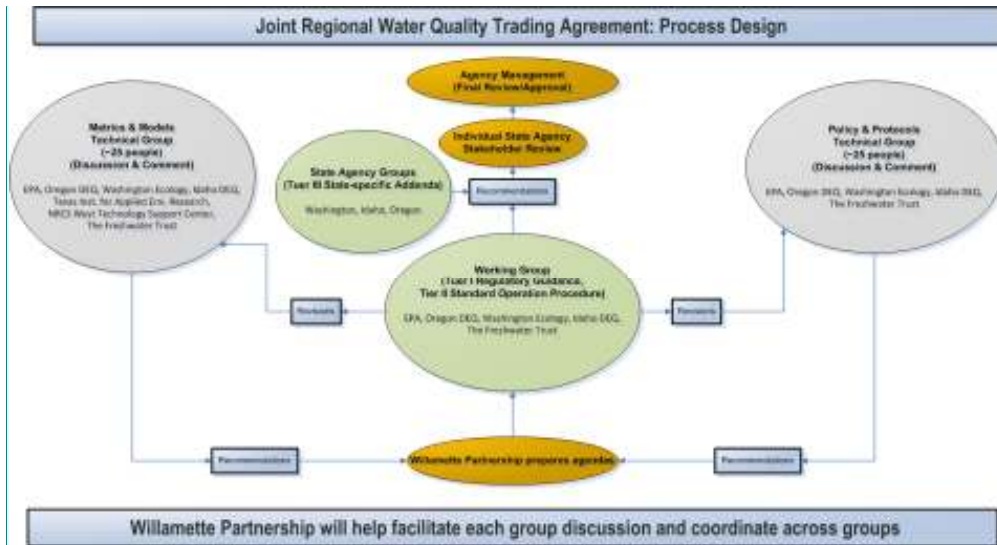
Joint Regional Water Quality Trading Agreement: Process Design

Agency Management (Final Review/Approval)

Individual State Agency Stakeholder Review

Metrics & Models Technical Group (~25 people) (Discussion & Comment)

EPA, Oregon DEQ, Washington Ecology, Idaho DEQ, Texas Inst. for Applied Env. Research, NRCS West Technology Support Center, The Freshwater Trust

State Agency Groups (Tier III State-specific Addenda)

Washington, Idaho, Oregon

Recommendations

Policy & Protocols Technical Group (~25 people) (Discussion & Comment)

EPA, Oregon DEQ, Washington Ecology, Idaho DEQ, The Freshwater Trust

Working Group (Tier I Regulatory Guidance, Tier II Standard Operation Procedure)

EPA, Oregon DEQ, Washington Ecology, Idaho DEQ, The Freshwater Trust

Revisions

Revisions

Recommendations

Willamette Partnership prepares agendas

Recommendations

Willamette Partnership will help facilitate each group discussion and coordinate across groups